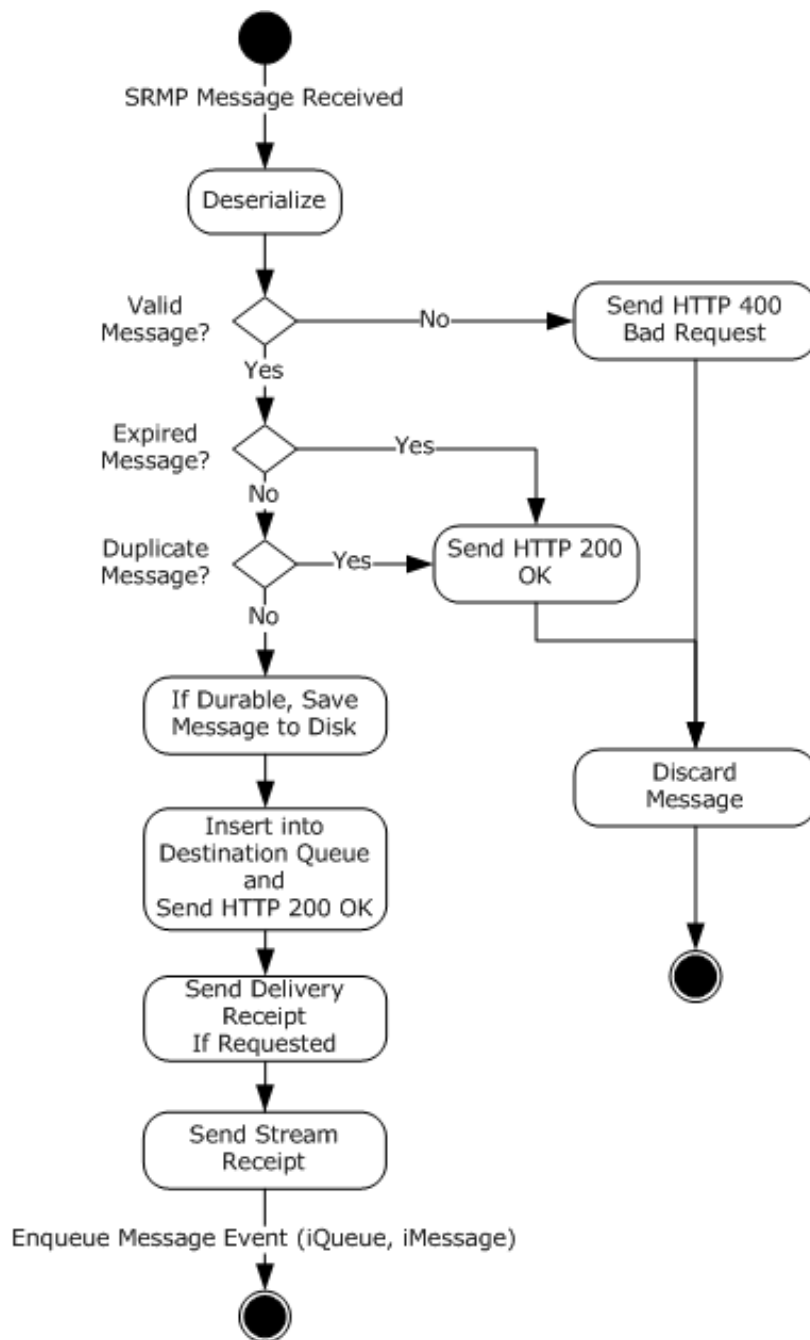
SRMP Message Received

Deserialize

Valid Message?

No

Send HTTP 400 Bad Request

Yes

Expired Message?

Yes

No

Duplicate Message?

Yes

Send HTTP 200 OK

No

If Durable, Save Message to Disk

Discard Message

Insert into Destination Queue and Send HTTP 200 OK

Send Delivery Receipt If Requested

Send Stream Receipt

Enqueue Message Event (iQueue, iMessage)